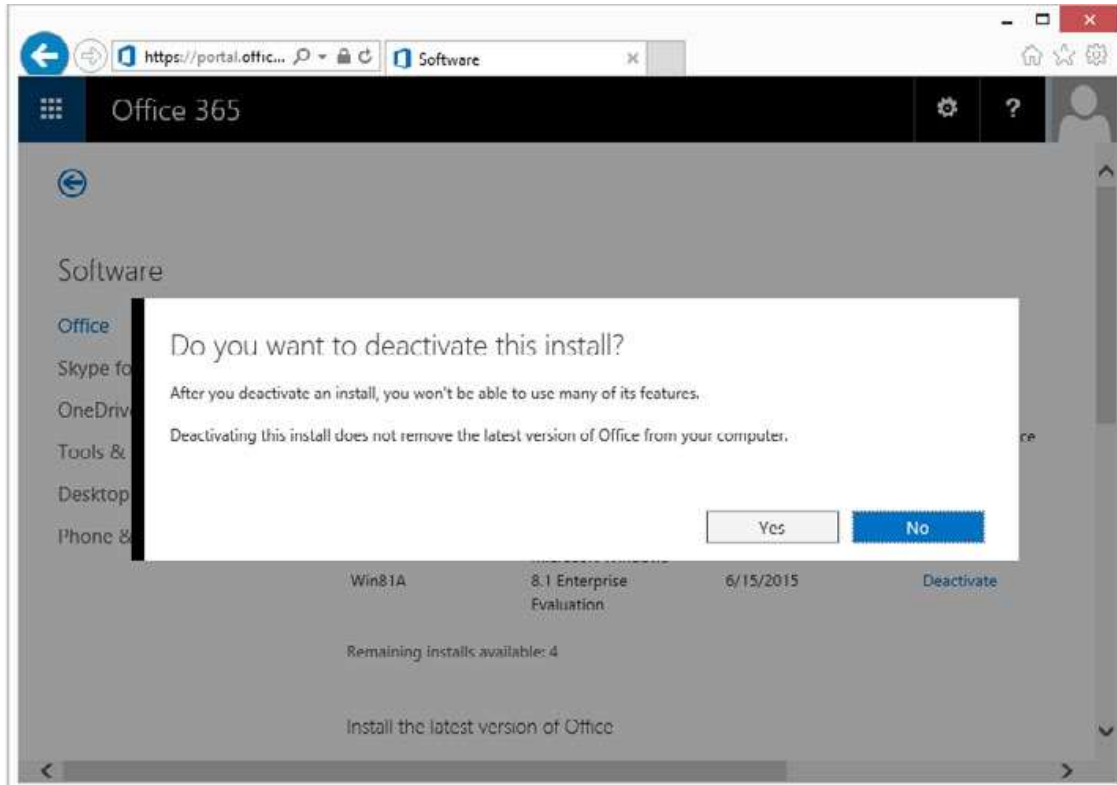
https://portal.offic...

Software

Office 365

?

Software

Office

Skype fo

OneDriv

Tools &

Desktop

Phone &

Do you want to deactivate this install?

After you deactivate an install, you won't be able to use many of its features.

Deactivating this install does not remove the latest version of Office from your computer.

Yes

No

ce

Win81A

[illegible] 8.1 Enterprise Evaluation

6/15/2015

Deactivate

Remaining installs available: 4

Install the latest version of Office